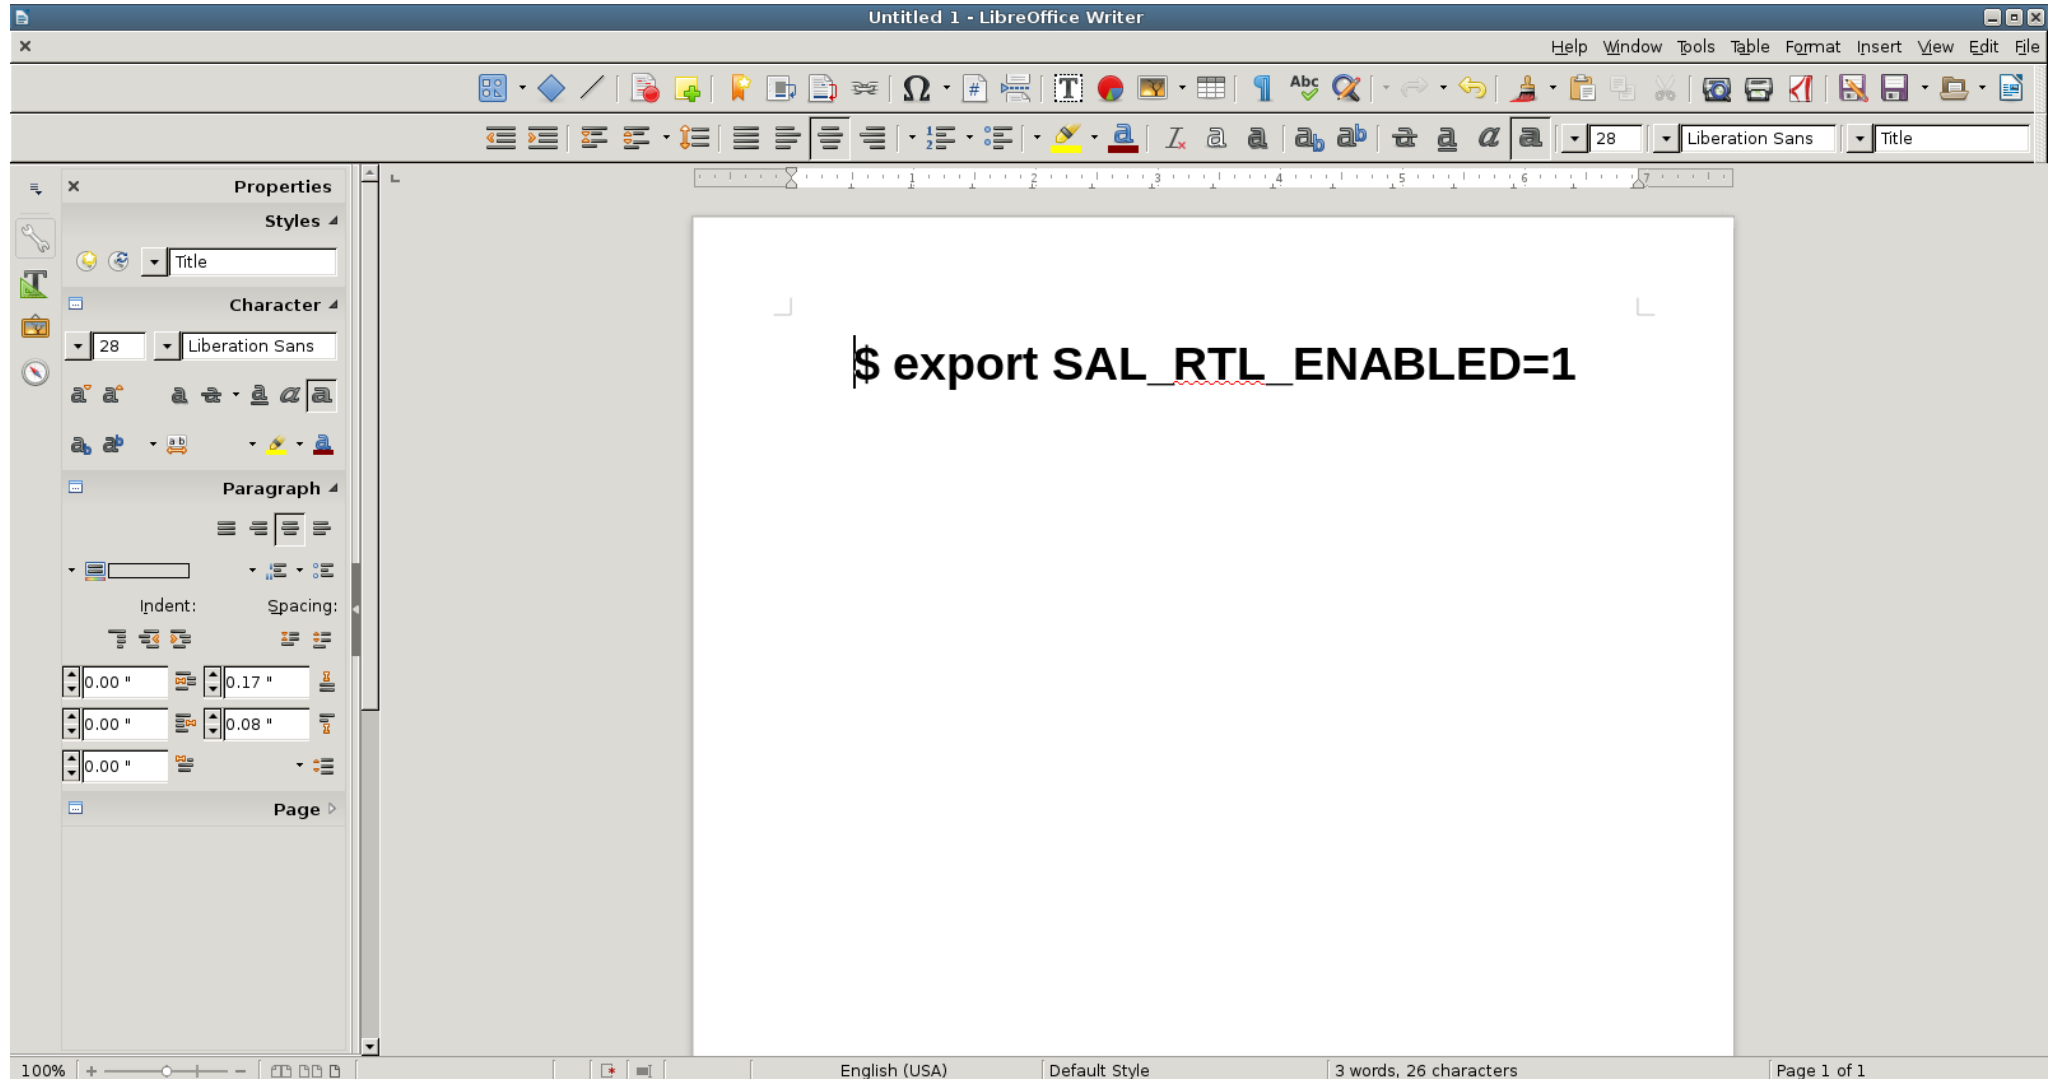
Untitled 1 - LibreOffice Writer

Help Window Tools Table Format Insert View Edit File

28 Liberation Sans Title

Properties

Styles

Title

Character

28 Liberation Sans

Paragraph

Indent: Spacing:

0.00 " 0.17 "

0.00 " 0.08 "

0.00 "

Page

1 2 3 4 5 6 7

\$ export SAL_RTL_ENABLED=1

100% English (USA) Default Style 3 words, 26 characters Page 1 of 1